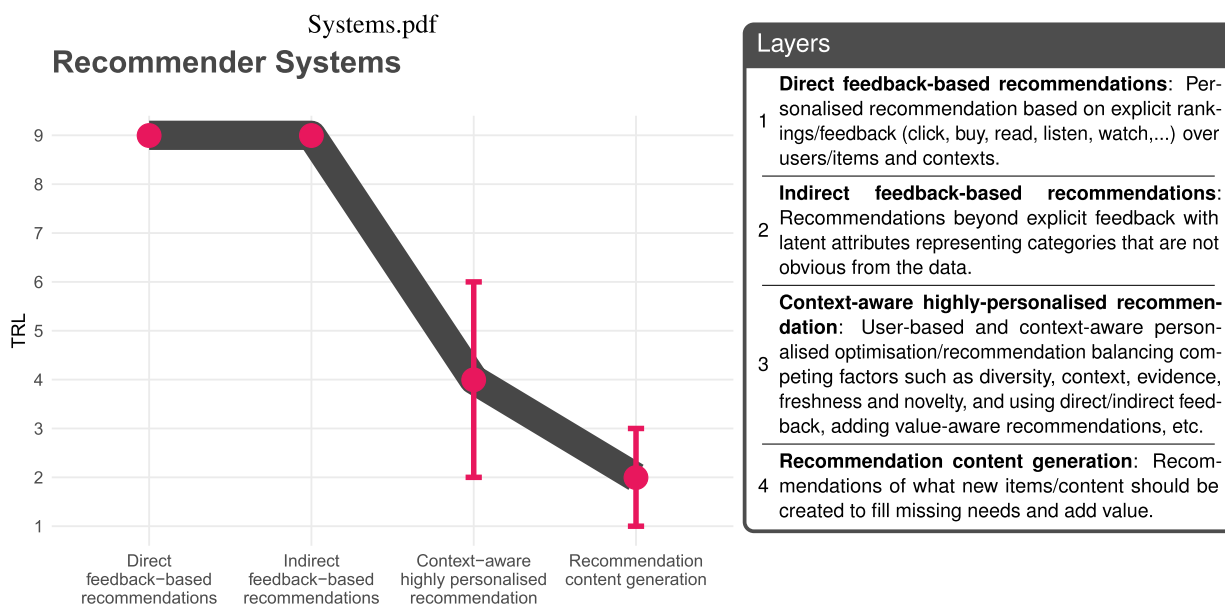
Systems.pdf

Recommender Systems

TRL

9
8
7
6
5
4
3
2
1

Direct feedback−based recommendations
Indirect feedback−based recommendations
Context−aware highly personalised recommendation
Recommendation content generation

Layers

| | |
|---|---|
| 1 | **Direct feedback-based recommendations**: Personalised recommendation based on explicit rankings/feedback (click, buy, read, listen, watch,...) over users/items and contexts. |
| 2 | **Indirect feedback-based recommendations**: Recommendations beyond explicit feedback with latent attributes representing categories that are not obvious from the data. |
| 3 | **Context-aware highly-personalised recommendation**: User-based and context-aware personalised optimisation/recommendation balancing competing factors such as diversity, context, evidence, freshness and novelty, and using direct/indirect feedback, adding value-aware recommendations, etc. |
| 4 | **Recommendation content generation**: Recommendations of what new items/content should be created to fill missing needs and add value. |